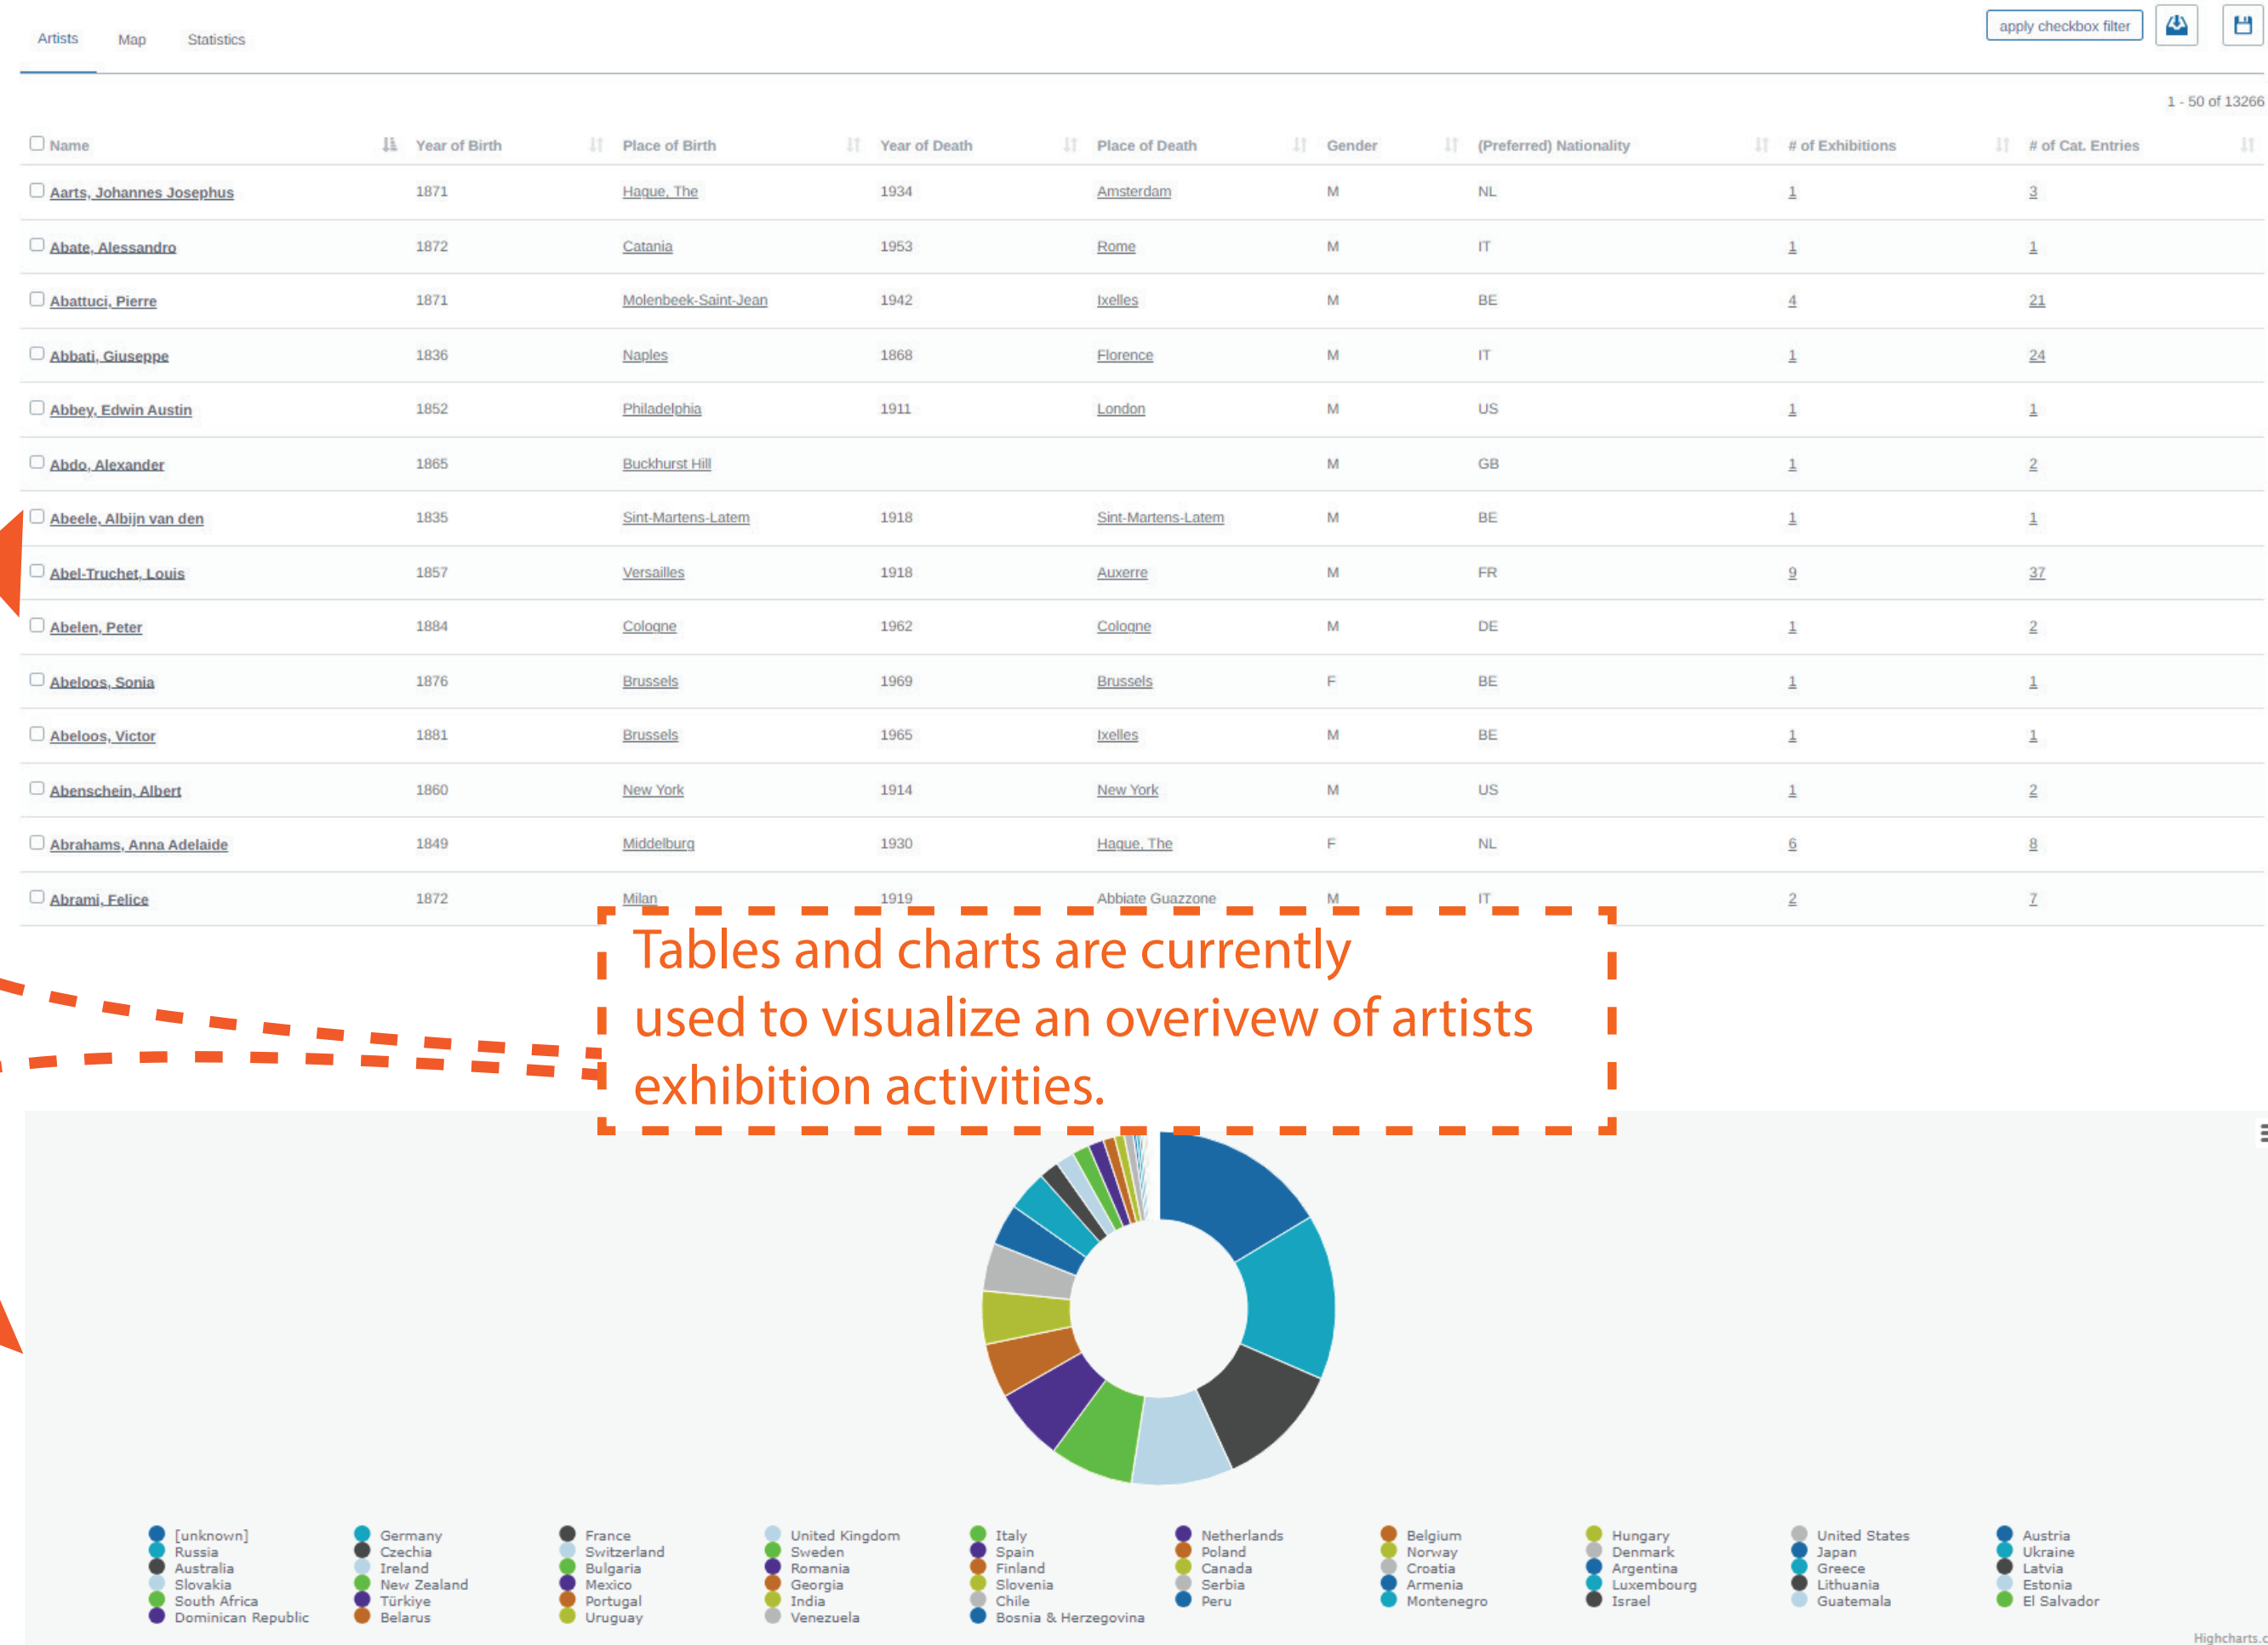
Artists Map Statistics

apply checkbox filter

1 - 50 of 13266

| Name | Year of Birth | Place of Birth | Year of Death | Place of Death | Gender | (Preferred) Nationality | # of Exhibitions | # of Cat. Entries |
|---|---|---|---|---|---|---|---|---|
| Aarts, Johannes Josephus | 1871 | Hague, The | 1934 | Amsterdam | M | NL | 1 | 3 |
| Abate, Alessandro | 1872 | Catania | 1953 | Rome | M | IT | 1 | 1 |
| Abattuci, Pierre | 1871 | Molenbeek-Saint-Jean | 1942 | Ixelles | M | BE | 4 | 21 |
| Abbati, Giuseppe | 1836 | Naples | 1868 | Florence | M | IT | 1 | 24 |
| Abbey, Edwin Austin | 1852 | Philadelphia | 1911 | London | M | US | 1 | 1 |
| Abdo, Alexander | 1865 | Buckhurst Hill | | | M | GB | 1 | 2 |
| Abeele, Albijn van den | 1835 | Sint-Martens-Latem | 1918 | Sint-Martens-Latem | M | BE | 1 | 1 |
| Abel-Truchet, Louis | 1857 | Versailles | 1918 | Auxerre | M | FR | 9 | 37 |
| Abelen, Peter | 1884 | Cologne | 1962 | Cologne | M | DE | 1 | 2 |
| Abeloos, Sonia | 1876 | Brussels | 1969 | Brussels | F | BE | 1 | 1 |
| Abeloos, Victor | 1881 | Brussels | 1965 | Ixelles | M | BE | 1 | 1 |
| Abenschein, Albert | 1860 | New York | 1914 | New York | M | US | 1 | 2 |
| Abrahams, Anna Adelaide | 1849 | Middelburg | 1930 | Hague, The | F | NL | 6 | 8 |
| Abrami, Felice | 1872 | Milan | 1919 | Abbiate Guazzone | M | IT | 2 | 7 |

Tables and charts are currently used to visualize an overivew of artists exhibition activities.

[unknown] Russia Australia Slovakia South Africa Dominican Republic
Germany Czechia Ireland New Zealand Türkiye Belarus
France Switzerland Bulgaria Mexico Portugal Uruguay
United Kingdom Sweden Romania Georgia India Venezuela
Italy Spain Finland Slovenia Chile Bosnia & Herzegovina
Netherlands Poland Canada Serbia Peru
Belgium Norway Croatia Armenia Montenegro
Hungary Denmark Argentina Luxembourg Israel
United States Japan Greece Lithuania Guatemala
Austria Ukraine Latvia Estonia El Salvador

Highcharts.c